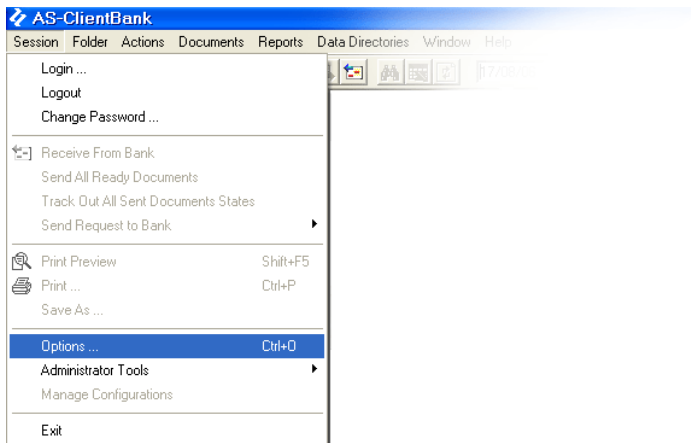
AS-ClientBank

Session Folder Actions Documents Reports Data Directories Window Help

Login ...
Logout
Change Password ...

Receive From Bank
Send All Ready Documents
Track Out All Sent Documents States
Send Request to Bank

Print Preview Shift+F5
Print ... Ctrl+P
Save As ...

Options ... Ctrl+O
Administrator Tools
Manage Configurations

Exit

17/0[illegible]